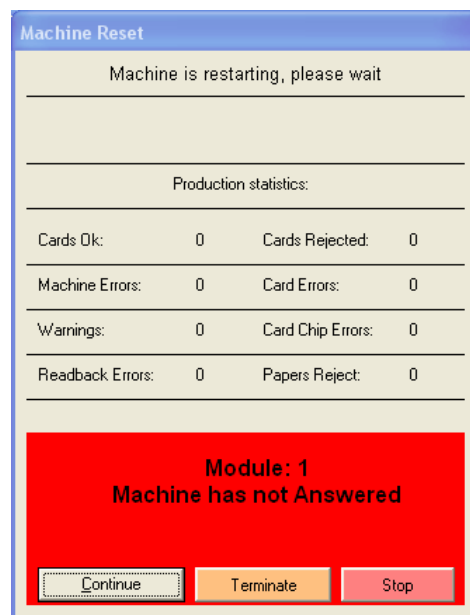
Machine Reset

Machine is restarting, please wait

Production statistics:

| | | | |
|---|---|---|---|
| Cards Ok: | 0 | Cards Rejected: | 0 |
| Machine Errors: | 0 | Card Errors: | 0 |
| Warnings: | 0 | Card Chip Errors: | 0 |
| Readback Errors: | 0 | Papers Reject: | 0 |

Module: 1
Machine has not Answered

Continue Terminate Stop